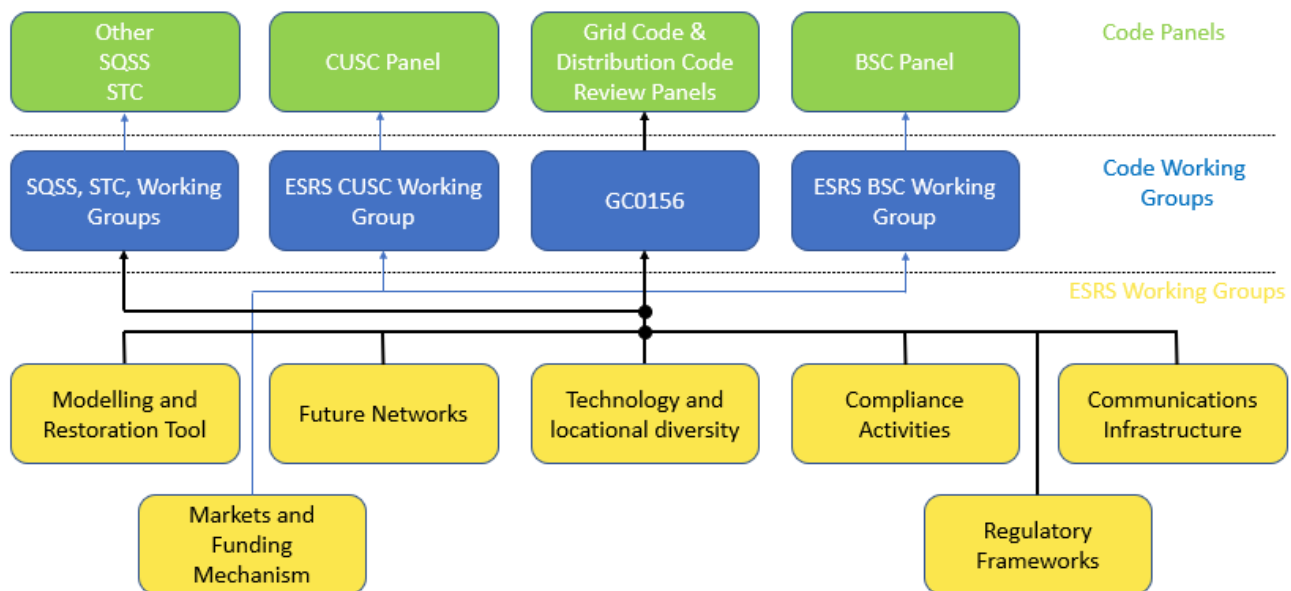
Other
SQSS
STC

CUSC Panel

Grid Code &
Distribution Code
Review Panels

BSC Panel

Code Panels

SQSS, STC, Working Groups

ESRS CUSC Working Group

GC0156

ESRS BSC Working Group

Code Working Groups

ESRS Working Groups

Modelling and Restoration Tool

Future Networks

Technology and locational diversity

Compliance Activities

Communications Infrastructure

Markets and Funding Mechanism

Regulatory Frameworks